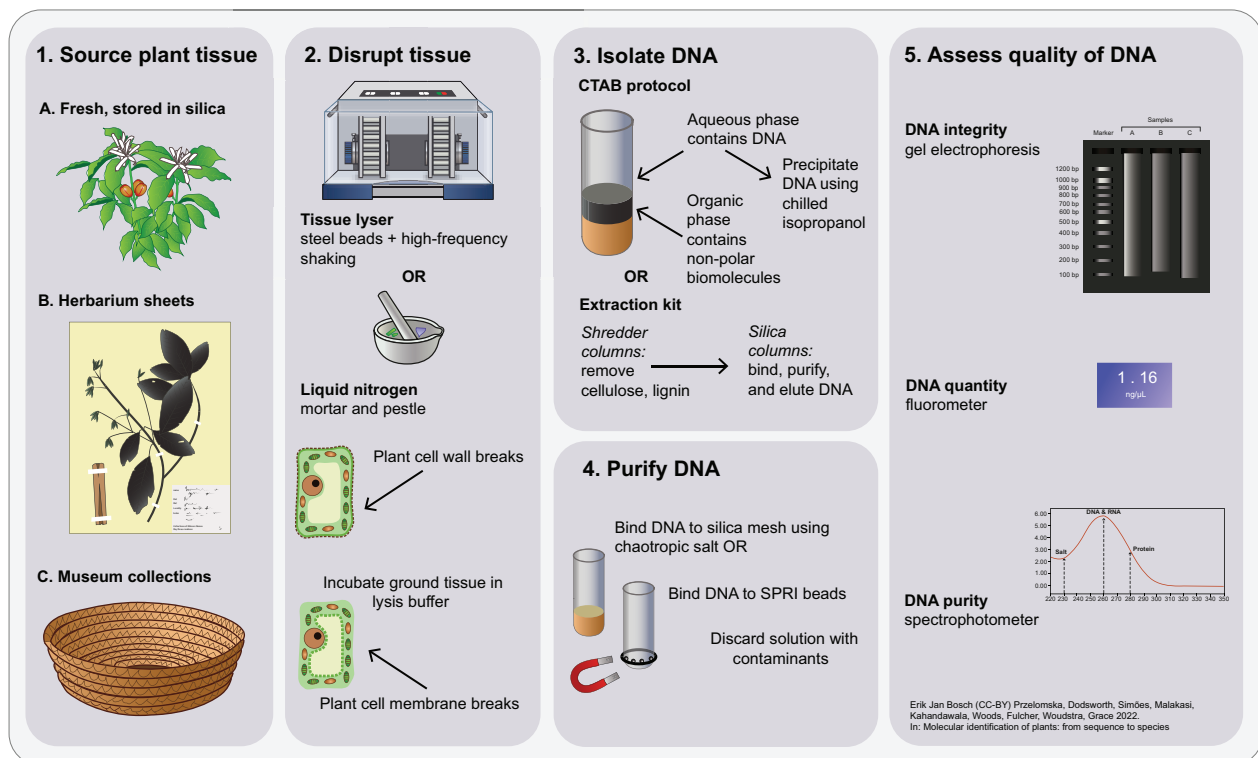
1. Source plant tissue

A. Fresh, stored in silica

B. Herbarium sheets

C. Museum collections

2. Disrupt tissue

Tissue lyser
steel beads + high-frequency shaking

OR

Liquid nitrogen
mortar and pestle

Plant cell wall breaks

Incubate ground tissue in lysis buffer

Plant cell membrane breaks

3. Isolate DNA

CTAB protocol

Aqueous phase contains DNA

Precipitate DNA using chilled isopropanol

Organic phase contains non-polar biomolecules

OR

Extraction kit

*Shredder columns:* remove cellulose, lignin

*Silica columns:* bind, purify, and elute DNA

4. Purify DNA

Bind DNA to silica mesh using chaotropic salt OR

Bind DNA to SPRI beads

Discard solution with contaminants

5. Assess quality of DNA

DNA integrity
gel electrophoresis

Samples
Marker A B C
1200 bp
1000 bp
900 bp
800 bp
700 bp
600 bp
500 bp
400 bp
300 bp
200 bp
100 bp

DNA quantity
fluorometer

1 . 16
ng/μL

DNA purity
spectrophotometer

6.00
5.00
4.00
3.00
2.00
1.00
0.00
DNA & RNA
Salt
Protein
220 230 240 250 260 270 280 290 300 310 320 330 340 350

Erik Jan Bosch (CC-BY) Przelomska, Dodsworth, Simões, Malakasi, Kahandawala, Woods, Fulcher, Woudstra, Grace 2022.
In: Molecular identification of plants: from sequence to species